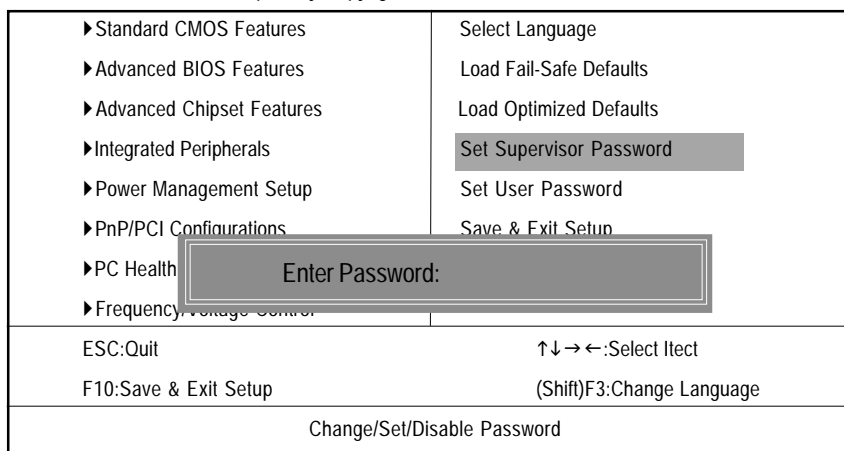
▶Standard CMOS Features
▶Advanced BIOS Features
▶Advanced Chipset Features
▶Integrated Peripherals
▶Power Management Setup
▶PnP/PCI Configurations
▶PC Health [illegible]
▶Frequency/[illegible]

Select Language
Load Fail-Safe Defaults
Load Optimized Defaults
Set Supervisor Password
Set User Password
Save & Exit Setup

Enter Password:

ESC:Quit
↑↓→←:Select Itect
F10:Save & Exit Setup
(Shift)F3:Change Language

Change/Set/Disable Password